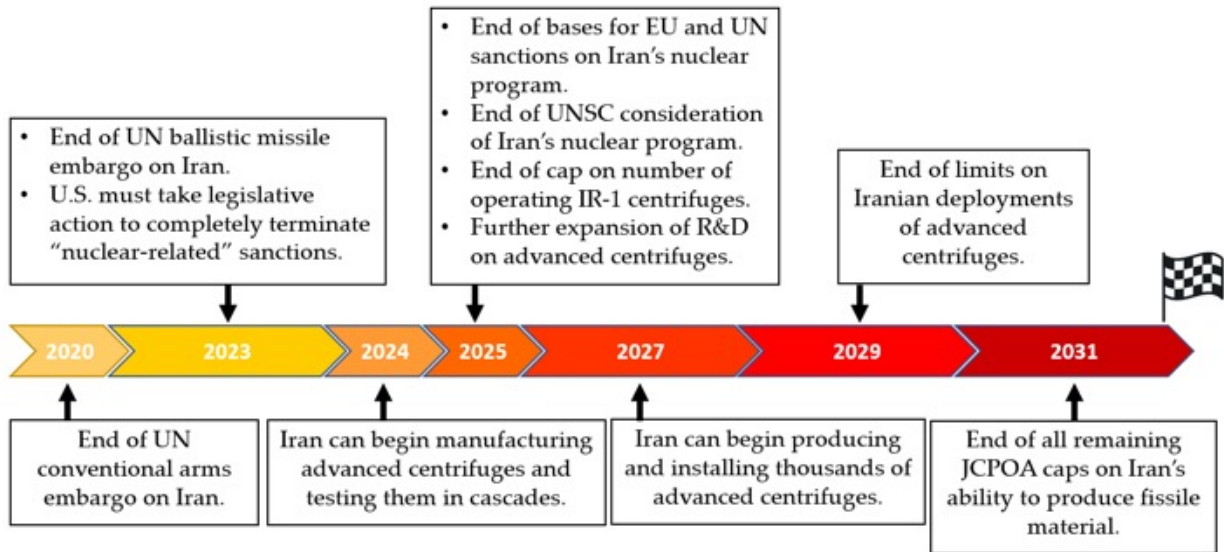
• End of UN ballistic missile embargo on Iran.
• U.S. must take legislative action to completely terminate "nuclear-related" sanctions.

• End of bases for EU and UN sanctions on Iran's nuclear program.
• End of UNSC consideration of Iran's nuclear program.
• End of cap on number of operating IR-1 centrifuges.
• Further expansion of R&D on advanced centrifuges.

End of limits on Iranian deployments of advanced centrifuges.

2020
2023
2024
2025
2027
2029
2031

End of UN conventional arms embargo on Iran.

Iran can begin manufacturing advanced centrifuges and testing them in cascades.

Iran can begin producing and installing thousands of advanced centrifuges.

End of all remaining JCPOA caps on Iran's ability to produce fissile material.